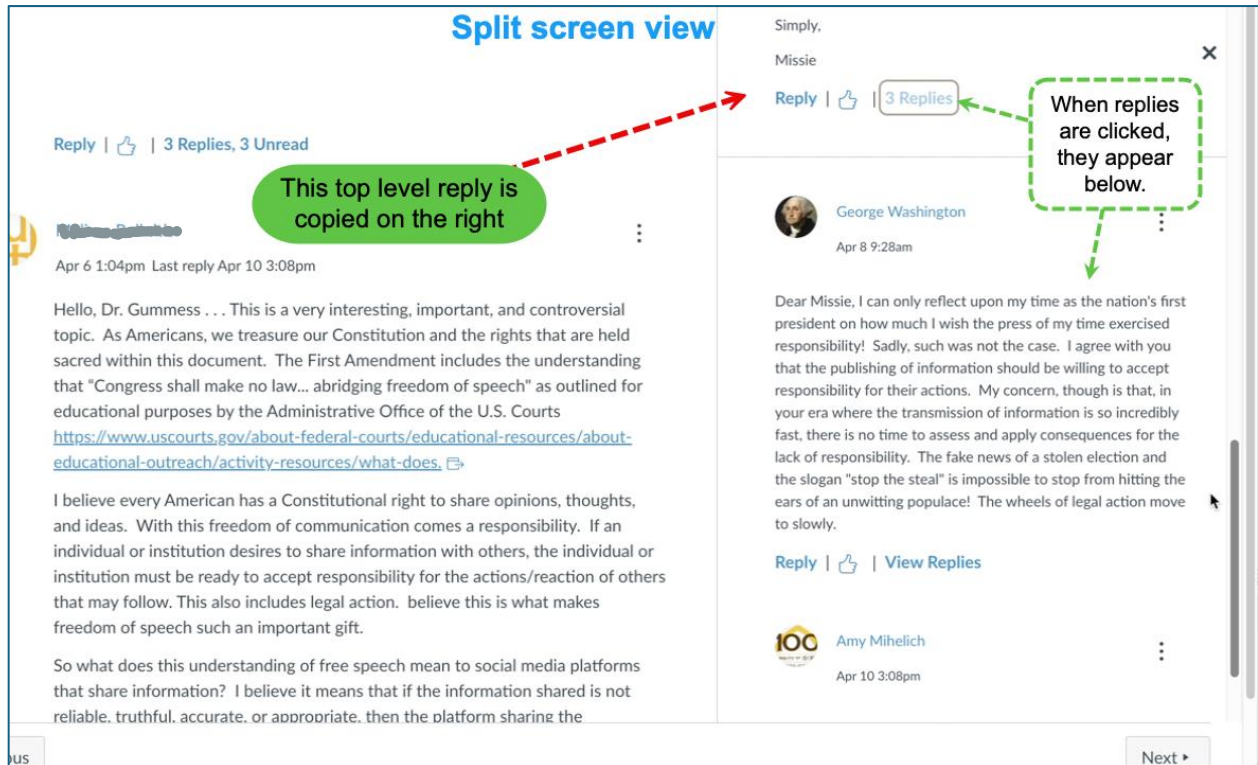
Split screen view

Reply | | 3 Replies, 3 Unread

This top level reply is copied on the right

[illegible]

Apr 6 1:04pm Last reply Apr 10 3:08pm

Hello, Dr. Gummess . . . This is a very interesting, important, and controversial topic. As Americans, we treasure our Constitution and the rights that are held sacred within this document. The First Amendment includes the understanding that "Congress shall make no law... abridging freedom of speech" as outlined for educational purposes by the Administrative Office of the U.S. Courts https://www.uscourts.gov/about-federal-courts/educational-resources/about-educational-outreach/activity-resources/what-does.

I believe every American has a Constitutional right to share opinions, thoughts, and ideas. With this freedom of communication comes a responsibility. If an individual or institution desires to share information with others, the individual or institution must be ready to accept responsibility for the actions/reaction of others that may follow. This also includes legal action. believe this is what makes freedom of speech such an important gift.

So what does this understanding of free speech mean to social media platforms that share information? I believe it means that if the information shared is not reliable, truthful, accurate, or appropriate, then the platform sharing the

Simply,

Missie

Reply | | 3 Replies

When replies are clicked, they appear below.

George Washington

Apr 8 9:28am

Dear Missie, I can only reflect upon my time as the nation's first president on how much I wish the press of my time exercised responsibility! Sadly, such was not the case. I agree with you that the publishing of information should be willing to accept responsibility for their actions. My concern, though is that, in your era where the transmission of information is so incredibly fast, there is no time to assess and apply consequences for the lack of responsibility. The fake news of a stolen election and the slogan "stop the steal" is impossible to stop from hitting the ears of an unwitting populace! The wheels of legal action move to slowly.

Reply | | View Replies

Amy Mihelich

Apr 10 3:08pm

ous

Next ▸